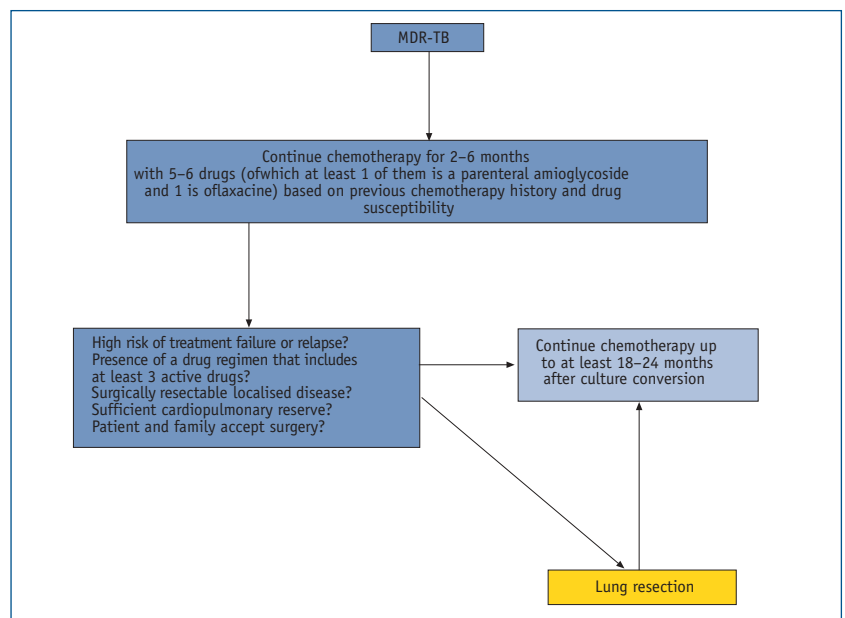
MDR-TB

Continue chemotherapy for 2–6 months with 5–6 drugs (ofwhich at least 1 of them is a parenteral amioglycoside and 1 is oflaxacine) based on previous chemotherapy history and drug susceptibility

High risk of treatment failure or relapse?
Presence of a drug regimen that includes at least 3 active drugs?
Surgically resectable localised disease?
Sufficient cardiopulmonary reserve?
Patient and family accept surgery?

Continue chemotherapy up to at least 18–24 months after culture conversion

Lung resection